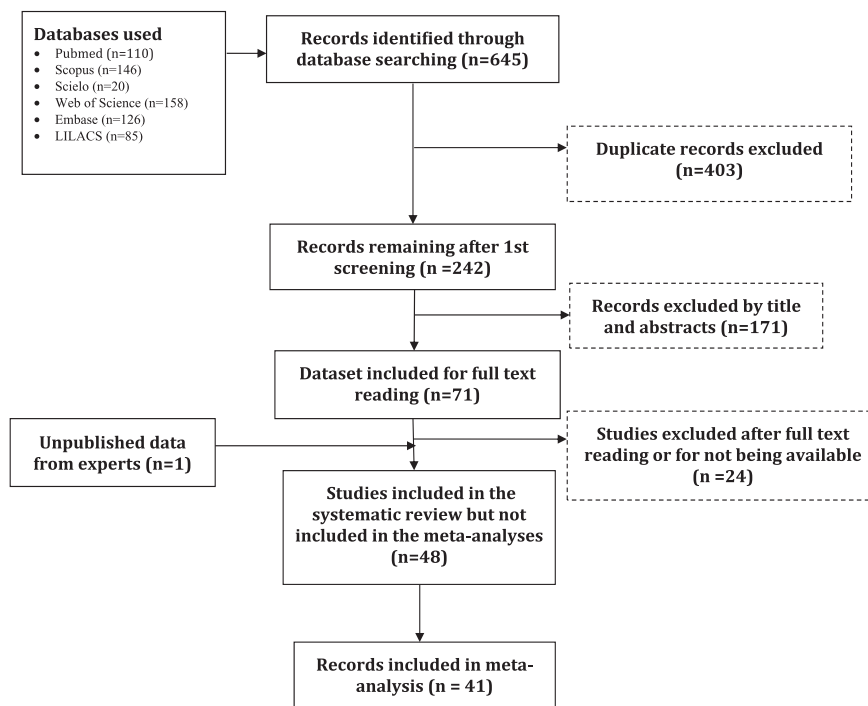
Databases used
- Pubmed (n=110)
- Scopus (n=146)
- Scielo (n=20)
- Web of Science (n=158)
- Embase (n=126)
- LILACS (n=85)

Records identified through database searching (n=645)

Duplicate records excluded (n=403)

Records remaining after 1st screening (n =242)

Records excluded by title and abstracts (n=171)

Dataset included for full text reading (n=71)

Unpublished data from experts (n=1)

Studies excluded after full text reading or for not being available (n =24)

Studies included in the systematic review but not included in the meta-analyses (n=48)

Records included in meta-analysis (n = 41)